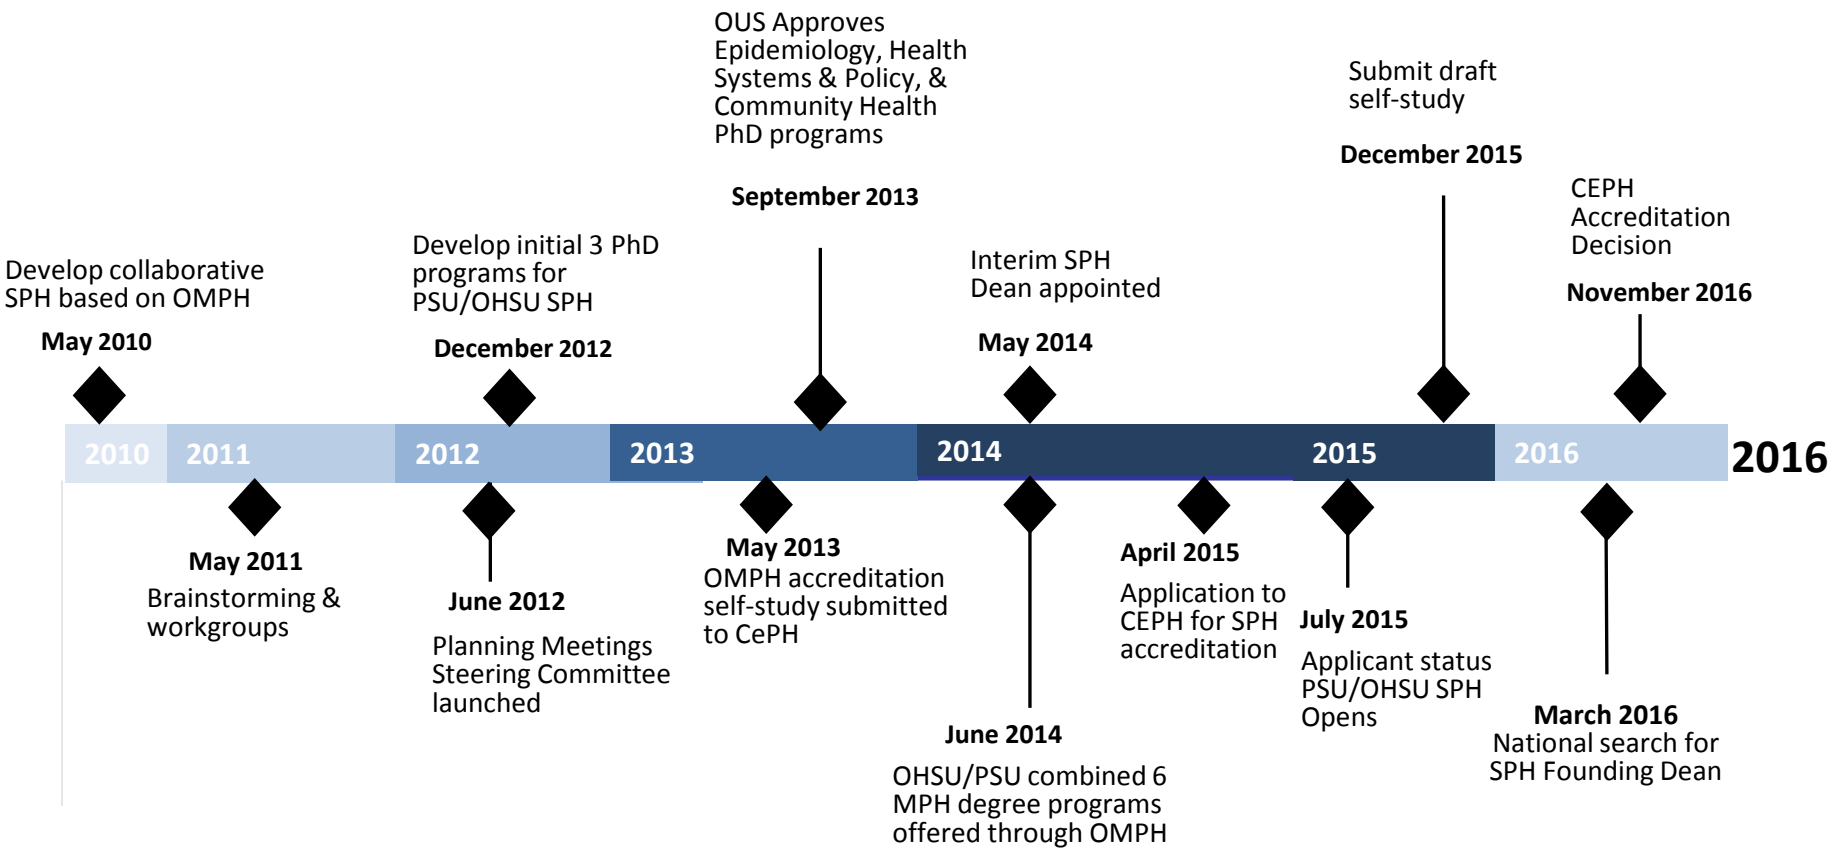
OUS Approves Epidemiology, Health Systems & Policy, & Community Health PhD programs

September 2013

Submit draft self-study

December 2015

CEPH Accreditation Decision

November 2016

Develop initial 3 PhD programs for PSU/OHSU SPH

December 2012

Interim SPH Dean appointed

May 2014

Develop collaborative SPH based on OMPH

May 2010

2010 2011 2012 2013 2014 2015 2016 2016

May 2011
Brainstorming & workgroups

June 2012

Planning Meetings Steering Committee launched

May 2013
OMPH accreditation self-study submitted to CePH

June 2014

OHSU/PSU combined 6 MPH degree programs offered through OMPH

April 2015

Application to CEPH for SPH accreditation

July 2015

Applicant status PSU/OHSU SPH Opens

March 2016
National search for SPH Founding Dean